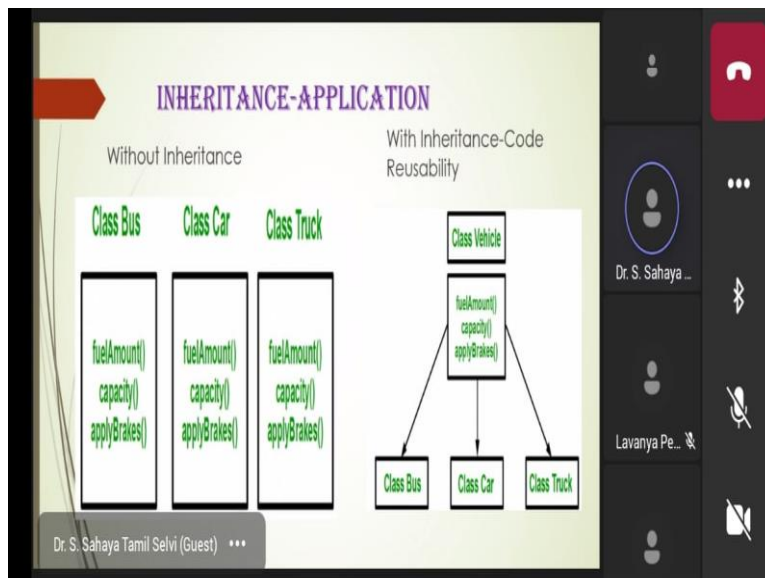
INHERITANCE-APPLICATION

Without Inheritance

With Inheritance-Code Reusability

Class Bus

Class Car

Class Truck

fuelAmount()
capacity()
applyBrakes()

fuelAmount()
capacity()
applyBrakes()

fuelAmount()
capacity()
applyBrakes()

Class Vehicle

fuelAmount()
capacity()
applyBrakes()

Class Bus

Class Car

Class Truck

Dr. S. Sahaya ...

Lavanya Pe...

Dr. S. Sahaya Tamil Selvi (Guest) •••